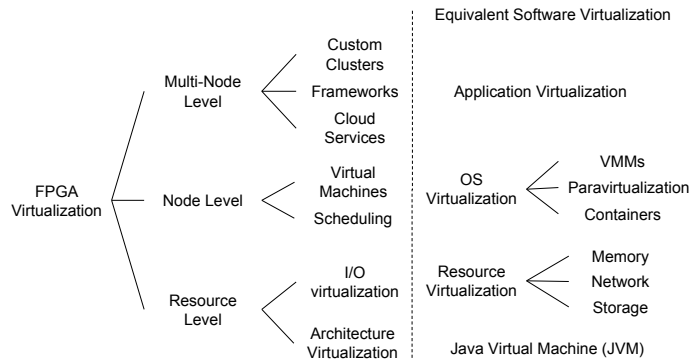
Equivalent Software Virtualization

FPGA Virtualization

Multi-Node Level

Custom Clusters

Frameworks

Cloud Services

Application Virtualization

Node Level

Virtual Machines

Scheduling

OS Virtualization

VMMs

Paravirtualization

Containers

Resource Level

I/O virtualization

Architecture Virtualization

Resource Virtualization

Memory

Network

Storage

Java Virtual Machine (JVM)